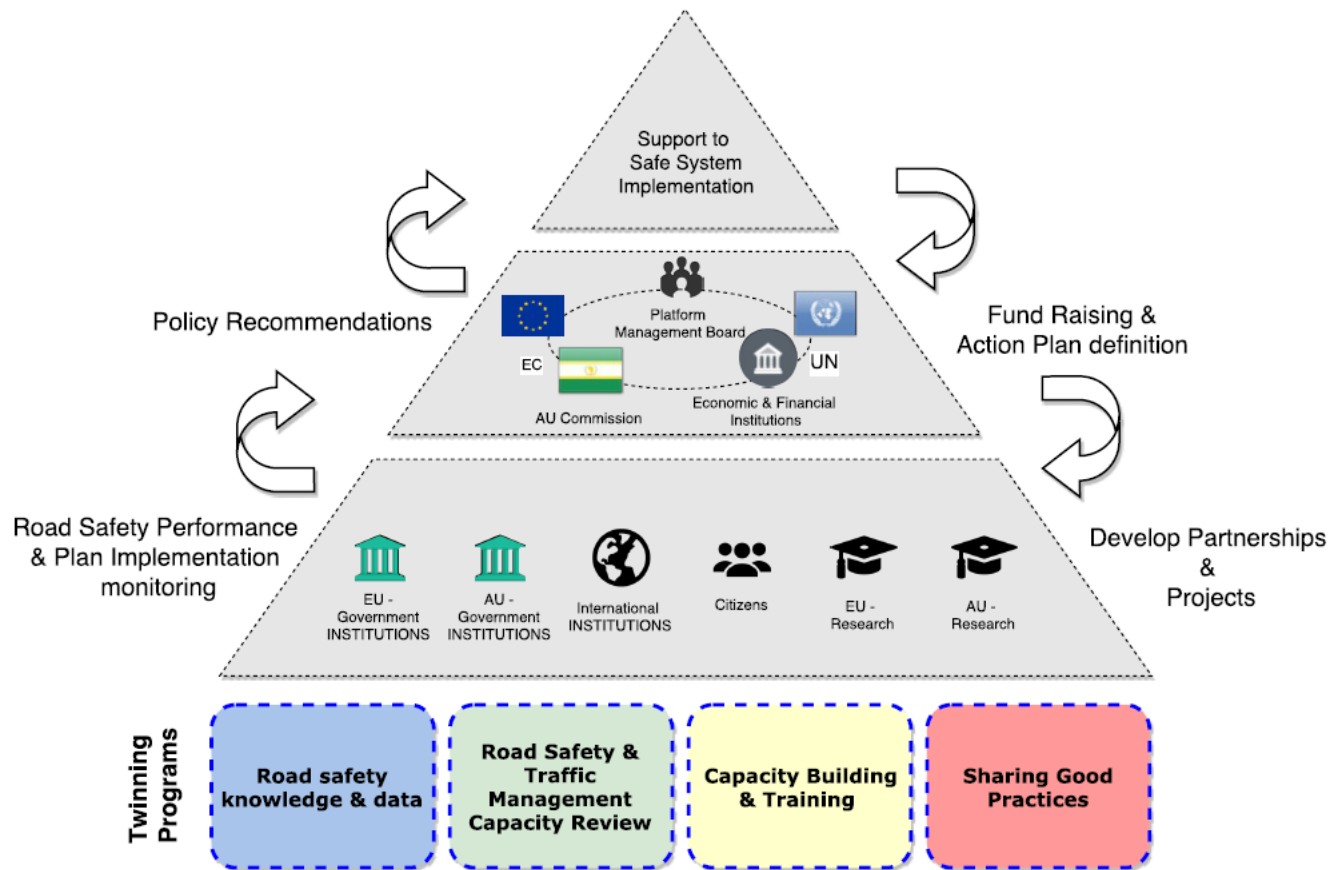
Support to Safe System Implementation

Policy Recommendations

Platform Management Board

EC

UN

AU Commission

Economic & Financial Institutions

Fund Raising & Action Plan definition

Road Safety Performance & Plan Implementation monitoring

EU - Government INSTITUTIONS

AU - Government INSTITUTIONS

International INSTITUTIONS

Citizens

EU - Research

AU - Research

Develop Partnerships & Projects

Twinning Programs

Road safety knowledge & data

Road Safety & Traffic Management Capacity Review

Capacity Building & Training

Sharing Good Practices